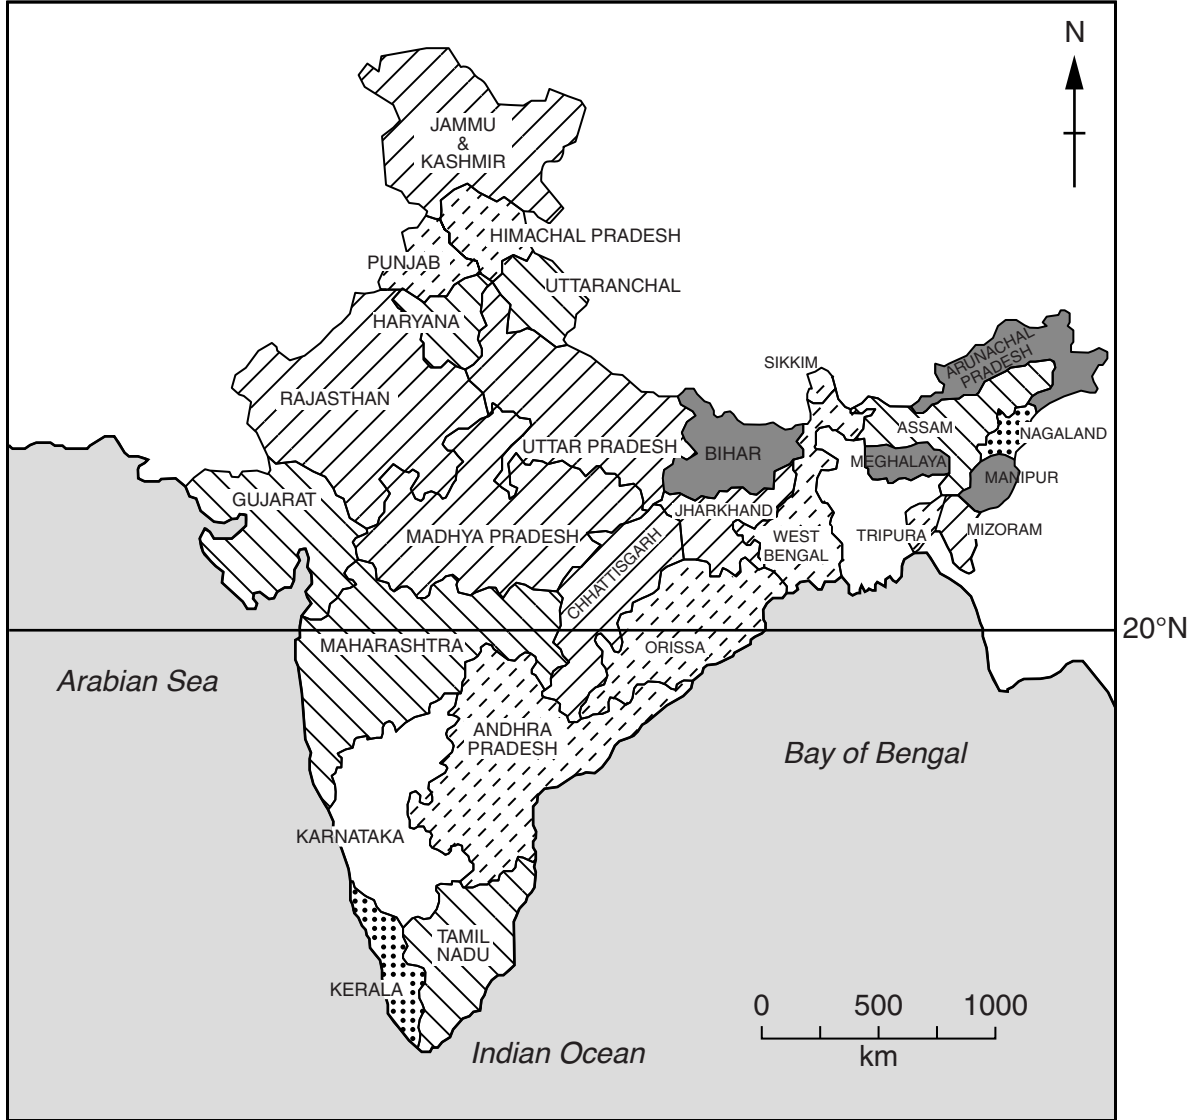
N

JAMMU & KASHMIR

HIMACHAL PRADESH

PUNJAB

UTTARANCHAL

HARYANA

RAJASTHAN

SIKKIM

ARUNACHAL PRADESH

ASSAM

NAGALAND

UTTAR PRADESH

BIHAR

MEGHALAYA

MANIPUR

GUJARAT

JHARKHAND

MADHYA PRADESH

WEST BENGAL

TRIPURA

MIZORAM

CHHATTISGARH

20°N

MAHARASHTRA

ORISSA

Arabian Sea

ANDHRA PRADESH

Bay of Bengal

KARNATAKA

TAMIL NADU

KERALA

0 500 1000

km

Indian Ocean